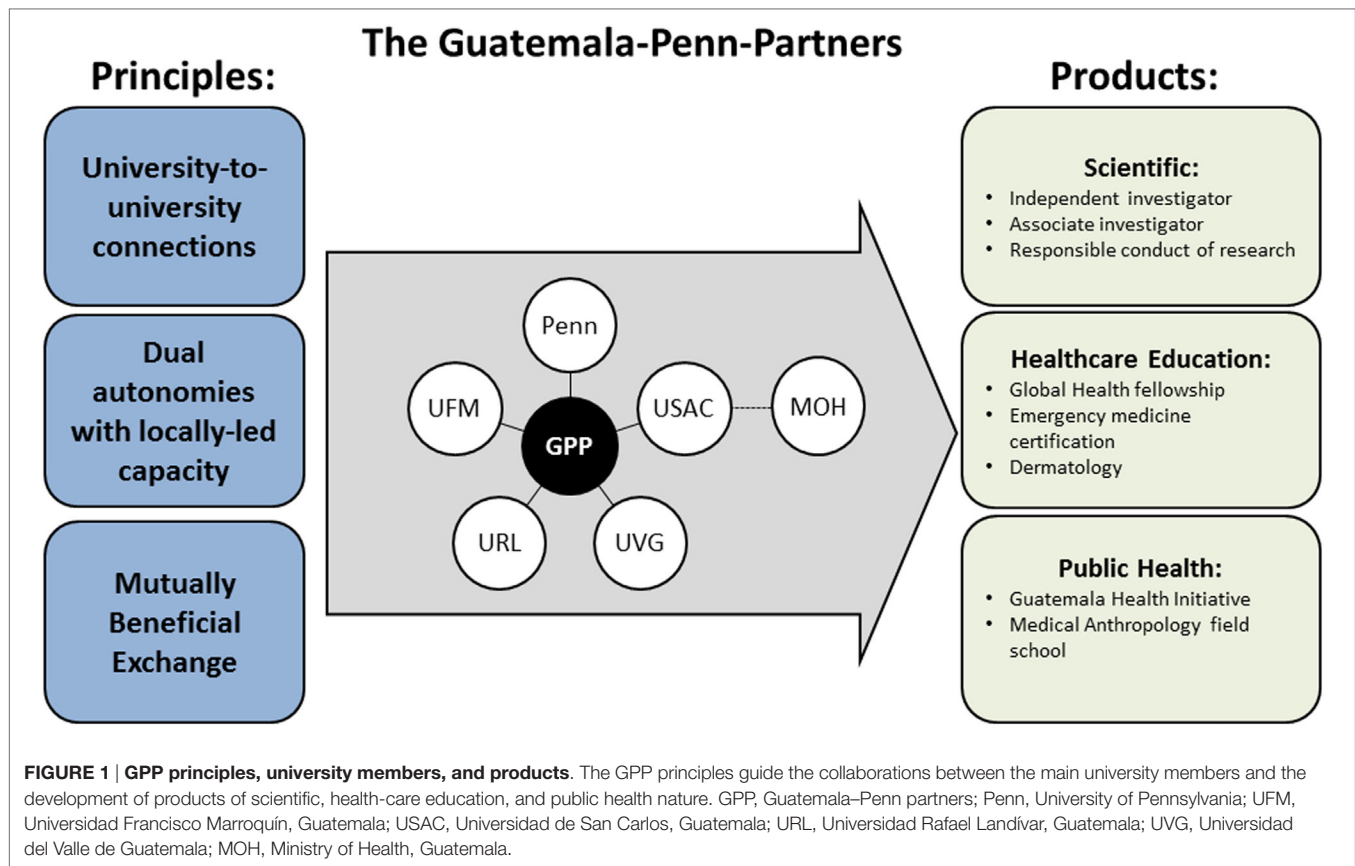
The Guatemala-Penn-Partners

Principles:

University-to-university connections

Dual autonomies with locally-led capacity

Mutually Beneficial Exchange

Penn

UFM

GPP

USAC

MOH

URL

UVG

Products:

Scientific:
• Independent investigator
• Associate investigator
• Responsible conduct of research

Healthcare Education:
• Global Health fellowship
• Emergency medicine certification
• Dermatology

Public Health:
• Guatemala Health Initiative
• Medical Anthropology field school

FIGURE 1 | GPP principles, university members, and products. The GPP principles guide the collaborations between the main university members and the development of products of scientific, health-care education, and public health nature. GPP, Guatemala–Penn partners; Penn, University of Pennsylvania; UFM, Universidad Francisco Marroquín, Guatemala; USAC, Universidad de San Carlos, Guatemala; URL, Universidad Rafael Landívar, Guatemala; UVG, Universidad del Valle de Guatemala; MOH, Ministry of Health, Guatemala.